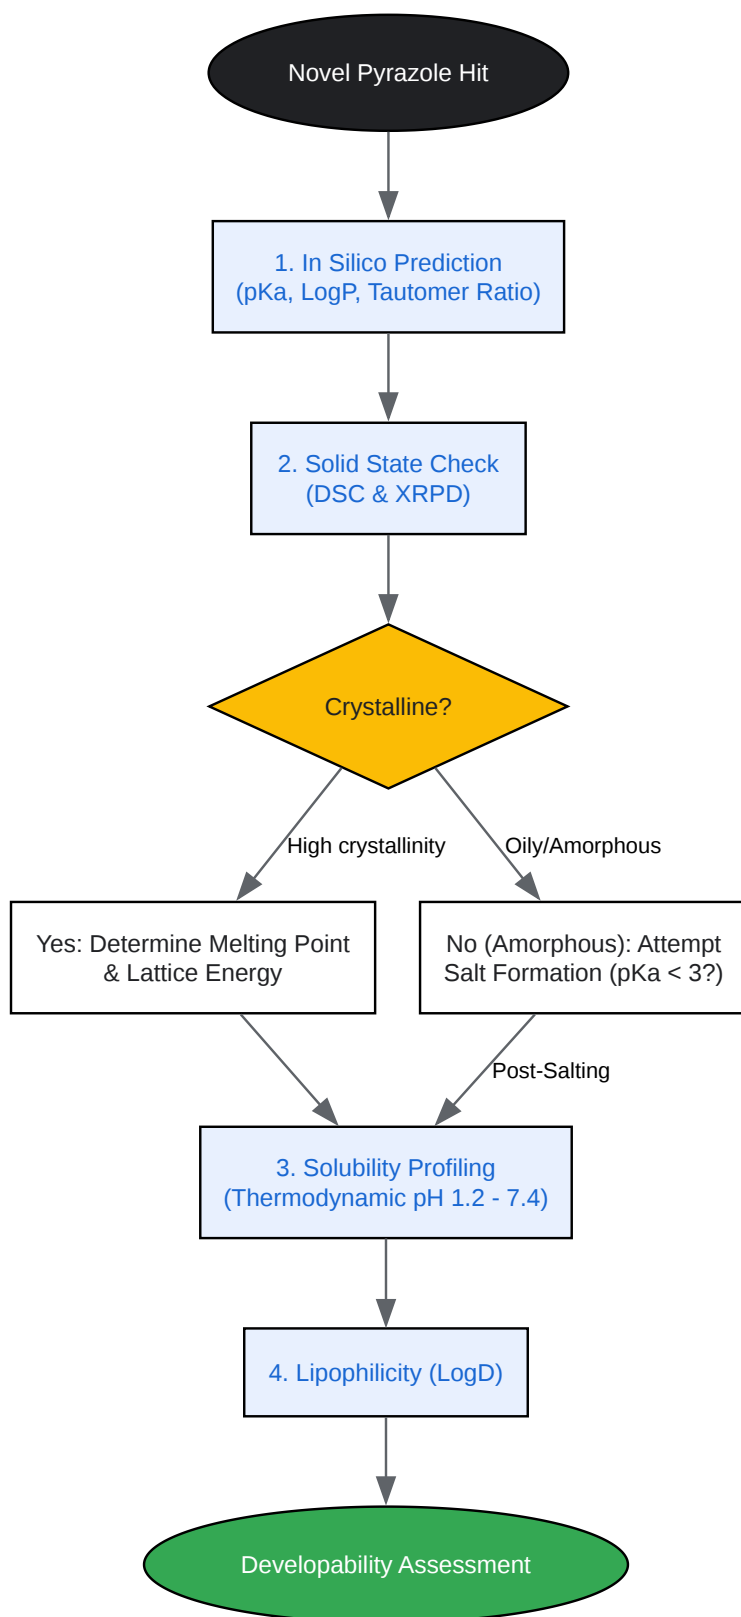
Novel Pyrazole Hit

1. In Silico Prediction
(pKa, LogP, Tautomer Ratio)

2. Solid State Check
(DSC & XRPD)

Crystalline?

High crystallinity

Oily/Amorphous

Yes: Determine Melting Point & Lattice Energy

No (Amorphous): Attempt Salt Formation (pKa < 3?)

Post-Salting

3. Solubility Profiling
(Thermodynamic pH 1.2 - 7.4)

4. Lipophilicity (LogD)

Developability Assessment